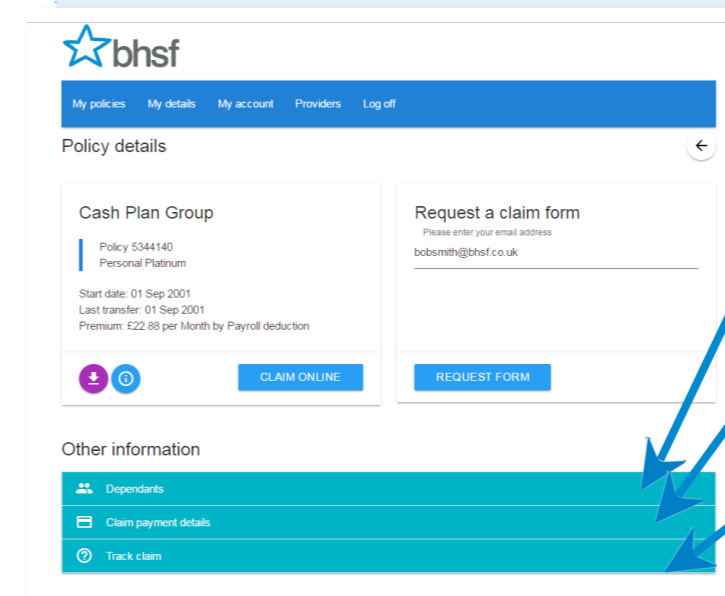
bhsf

My policies My details My account Providers Log off

Policy details

Cash Plan Group

Policy 5344140
Personal Platinum

Start date: 01 Sep 2001
Last transfer: 01 Sep 2001
Premium: £22.88 per Month by Payroll deduction

CLAIM ONLINE

Request a claim form

Please enter your email address
bobsmith@bhsf.co.uk

REQUEST FORM

Other information

Dependants

Claim payment details

Track claim